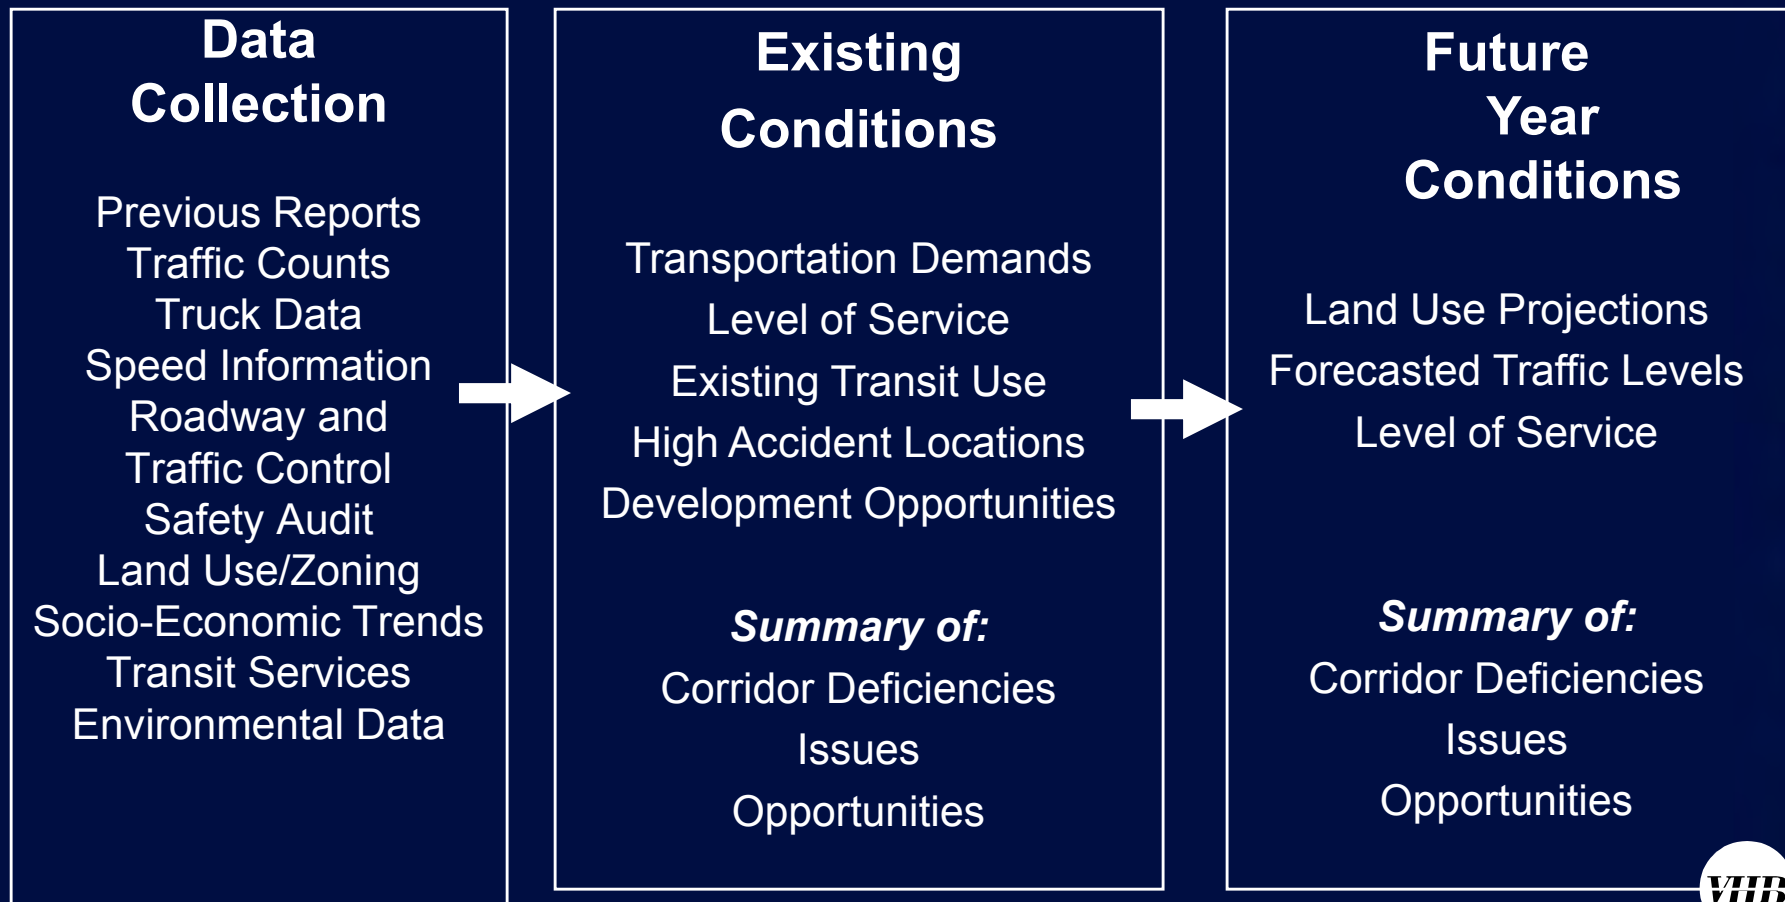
Data Collection

Previous Reports
Traffic Counts
Truck Data
Speed Information
Roadway and Traffic Control
Safety Audit
Land Use/Zoning
Socio-Economic Trends
Transit Services
Environmental Data

Existing Conditions

Transportation Demands
Level of Service
Existing Transit Use
High Accident Locations
Development Opportunities

***Summary of:***
Corridor Deficiencies
Issues
Opportunities

Future Year Conditions

Land Use Projections
Forecasted Traffic Levels
Level of Service

***Summary of:***
Corridor Deficiencies
Issues
Opportunities

VHB